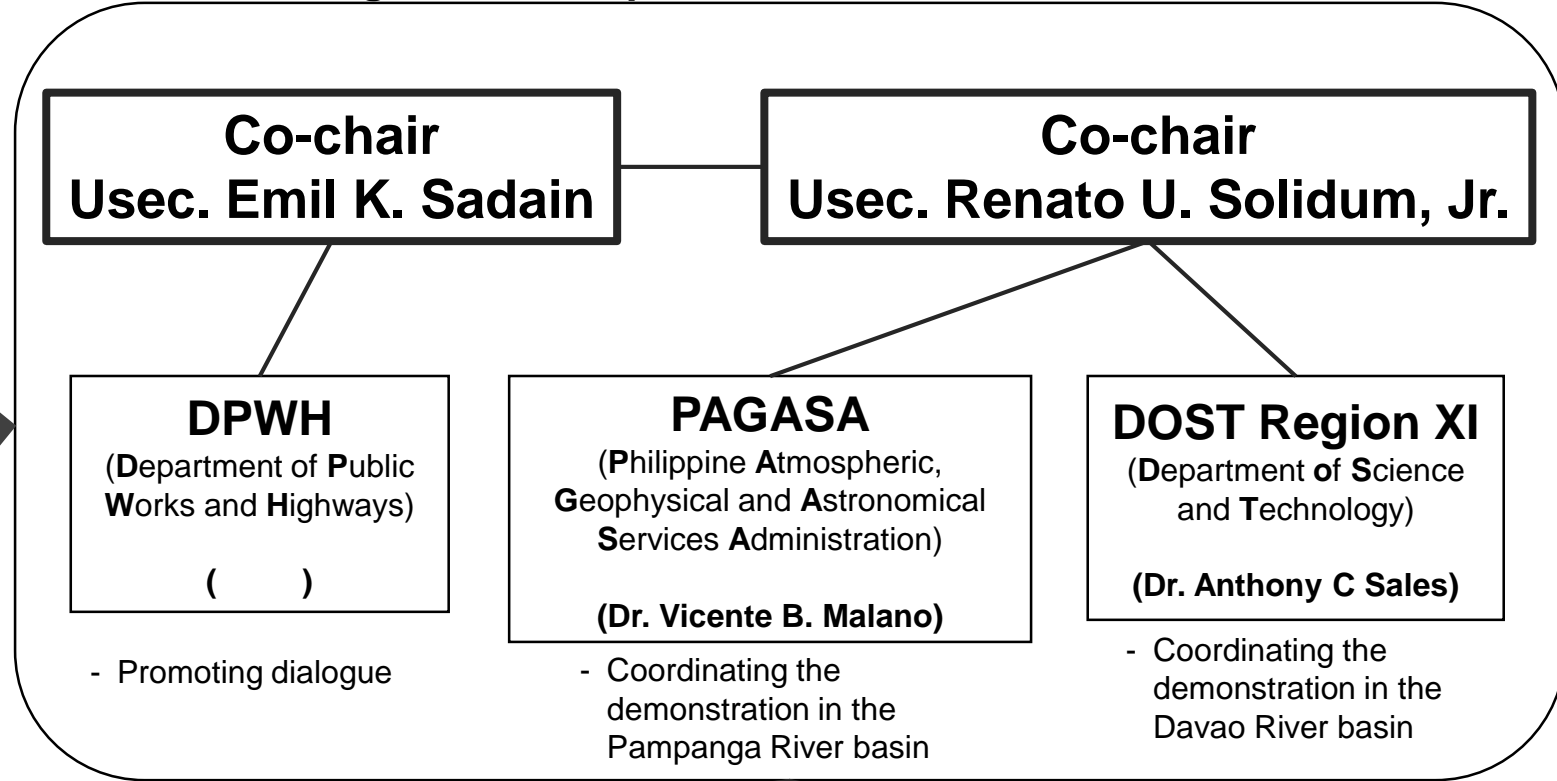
Co-chair
Usec. Emil K. Sadain

Co-chair
Usec. Renato U. Solidum, Jr.

DPWH
(Department of Public Works and Highways)

(　　)

- Promoting dialogue

PAGASA
(Philippine Atmospheric, Geophysical and Astronomical Services Administration)

(Dr. Vicente B. Malano)

- Coordinating the demonstration in the Pampanga River basin

DOST Region XI
(Department of Science and Technology)

(Dr. Anthony C Sales)

- Coordinating the demonstration in the Davao River basin